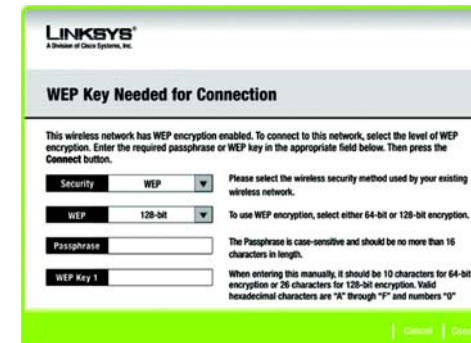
LINKSYS®
A Division of Cisco Systems, Inc.

WEP Key Needed for Connection

This wireless network has WEP encryption enabled. To connect to this network, select the level of WEP encryption. Enter the required passphrase or WEP key in the appropriate field below. Then press the Connect button.

| | | |
|---|---|---|
| Security | WEP | Please select the wireless security method used by your existing wireless network. |
| WEP | 128-bit | To use WEP encryption, select either 64-bit or 128-bit encryption. |
| Passphrase | | The Passphrase is case-sensitive and should be no more than 16 characters in length. |
| WEP Key 1 | | When entering this manually, it should be 10 characters for 64-bit encryption or 26 characters for 128-bit encryption. Valid hexadecimal characters are "A" through "F" and numbers "0" |

Cancel | Co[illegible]